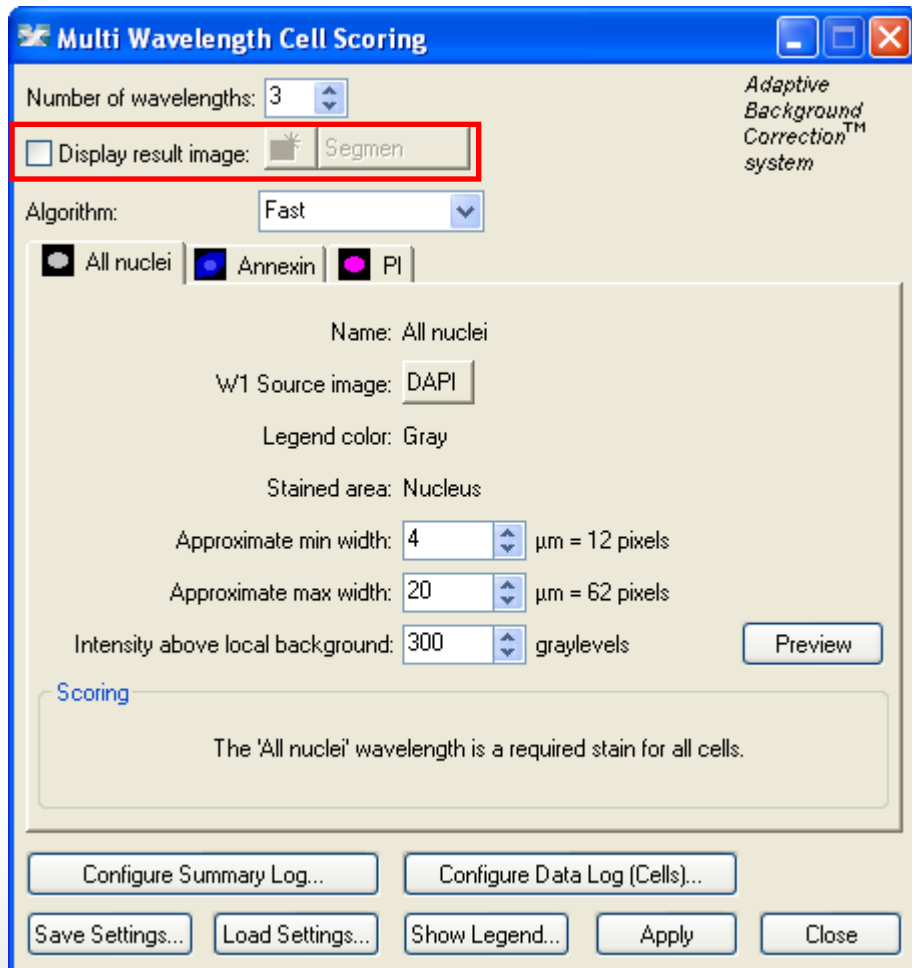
Multi Wavelength Cell Scoring

Number of wavelengths: 3

Adaptive Background Correction™ system

Display result image: Segmen

Algorithm: Fast

All nuclei | Annexin | PI

Name: All nuclei

W1 Source image: DAPI

Legend color: Gray

Stained area: Nucleus

Approximate min width: 4 µm = 12 pixels

Approximate max width: 20 µm = 62 pixels

Intensity above local background: 300 graylevels

Preview

Scoring

The 'All nuclei' wavelength is a required stain for all cells.

Configure Summary Log...

Configure Data Log (Cells)...

Save Settings...

Load Settings...

Show Legend...

Apply

Close